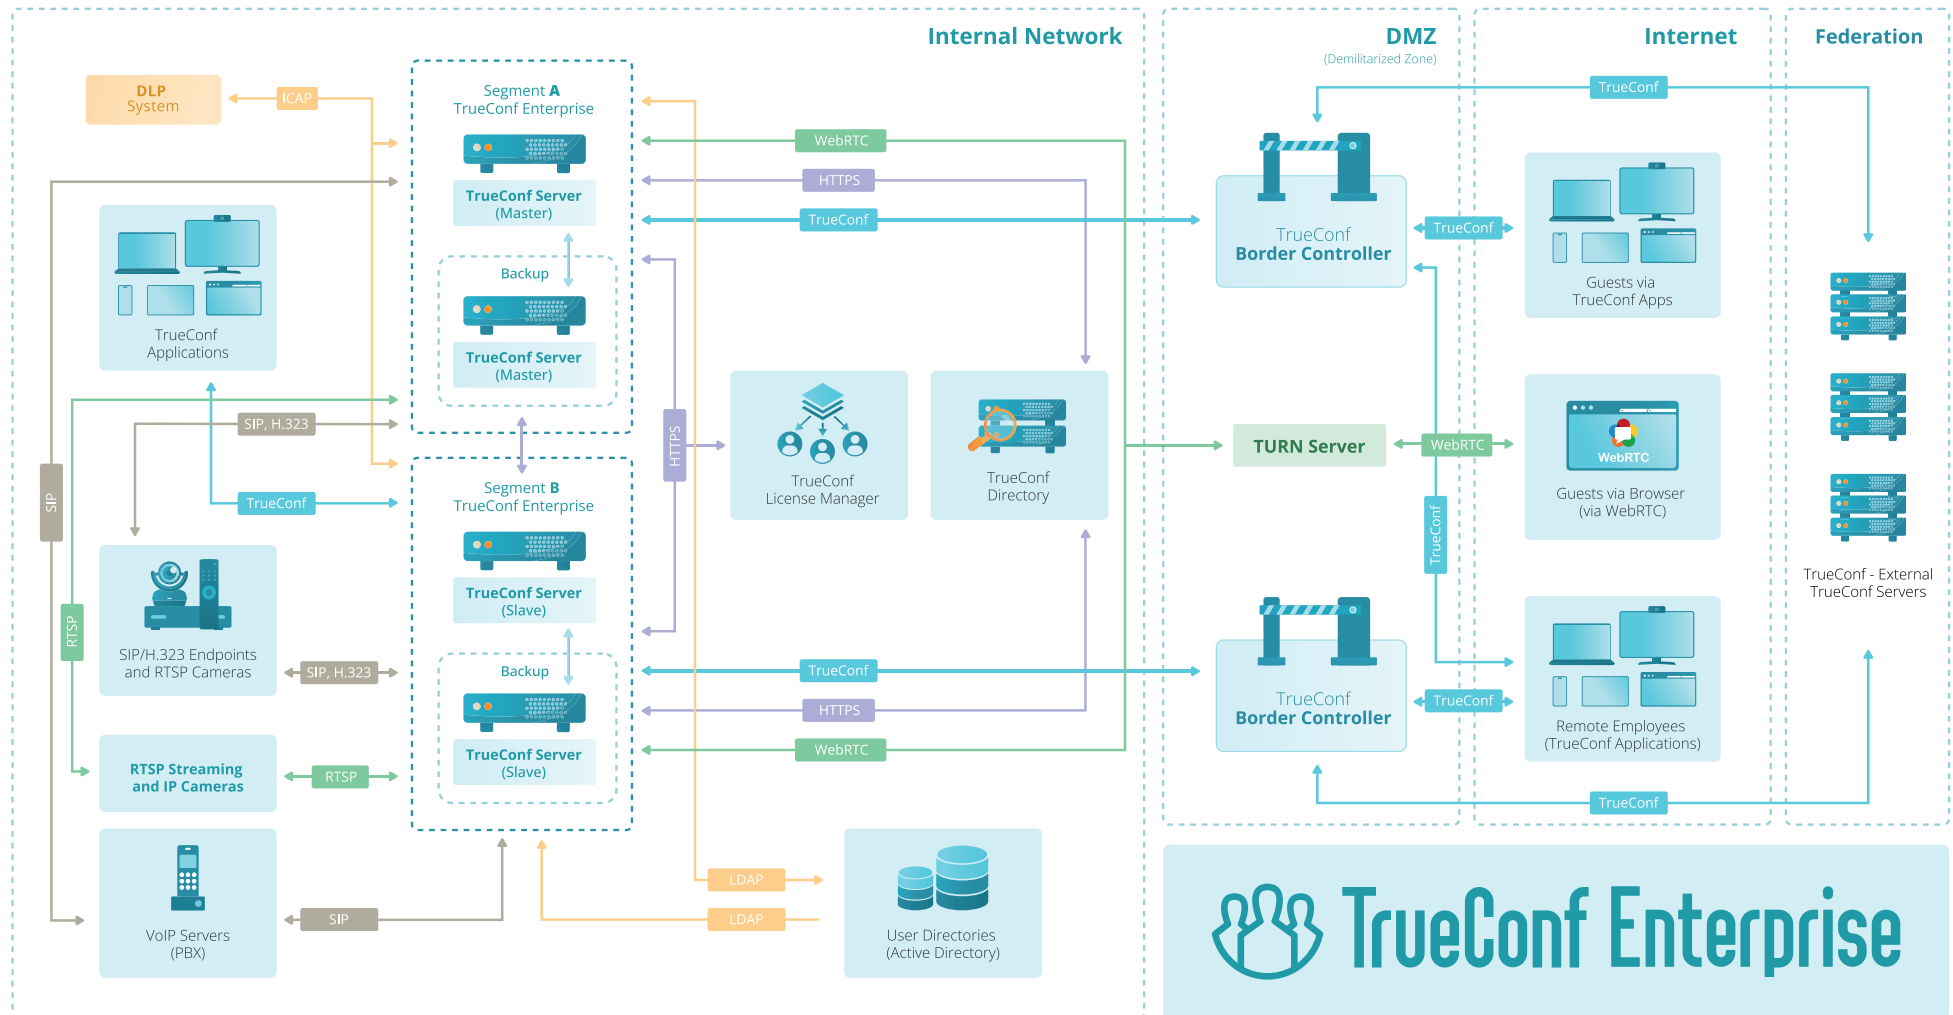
Internal Network

DMZ
(Demilitarized Zone)

Internet

Federation

DLP System

ICAP

Segment A
TrueConf Enterprise

TrueConf Server
(Master)

Backup

TrueConf Server
(Master)

WebRTC

HTTPS

TrueConf

TrueConf

TrueConf
Border Controller

TrueConf

Guests via
TrueConf Apps

TrueConf
Applications

SIP, H.323

SIP

TrueConf

RTSP

Segment B
TrueConf Enterprise

TrueConf Server
(Slave)

Backup

TrueConf Server
(Slave)

HTTPS

TrueConf
License Manager

TrueConf
Directory

TURN Server

WebRTC

WebRTC

Guests via Browser
(via WebRTC)

TrueConf

TrueConf - External
TrueConf Servers

SIP/H.323 Endpoints
and RTSP Cameras

SIP, H.323

TrueConf

HTTPS

WebRTC

TrueConf
Border Controller

TrueConf

Remote Employees
(TrueConf Applications)

RTSP Streaming
and IP Cameras

RTSP

TrueConf

VoIP Servers
(PBX)

SIP

LDAP

LDAP

User Directories
(Active Directory)

TrueConf Enterprise